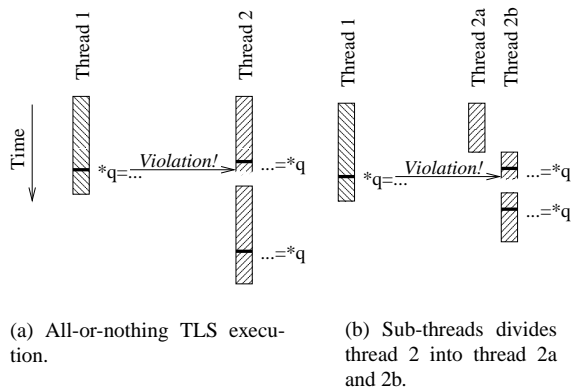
Thread 1

Thread 2

Time

*q=...

Violation!

...=*q

...=*q

Thread 1

Thread 2a

Thread 2b

*q=...

Violation!

...=*q

...=*q

(a) All-or-nothing TLS execution.

(b) Sub-threads divides thread 2 into thread 2a and 2b.